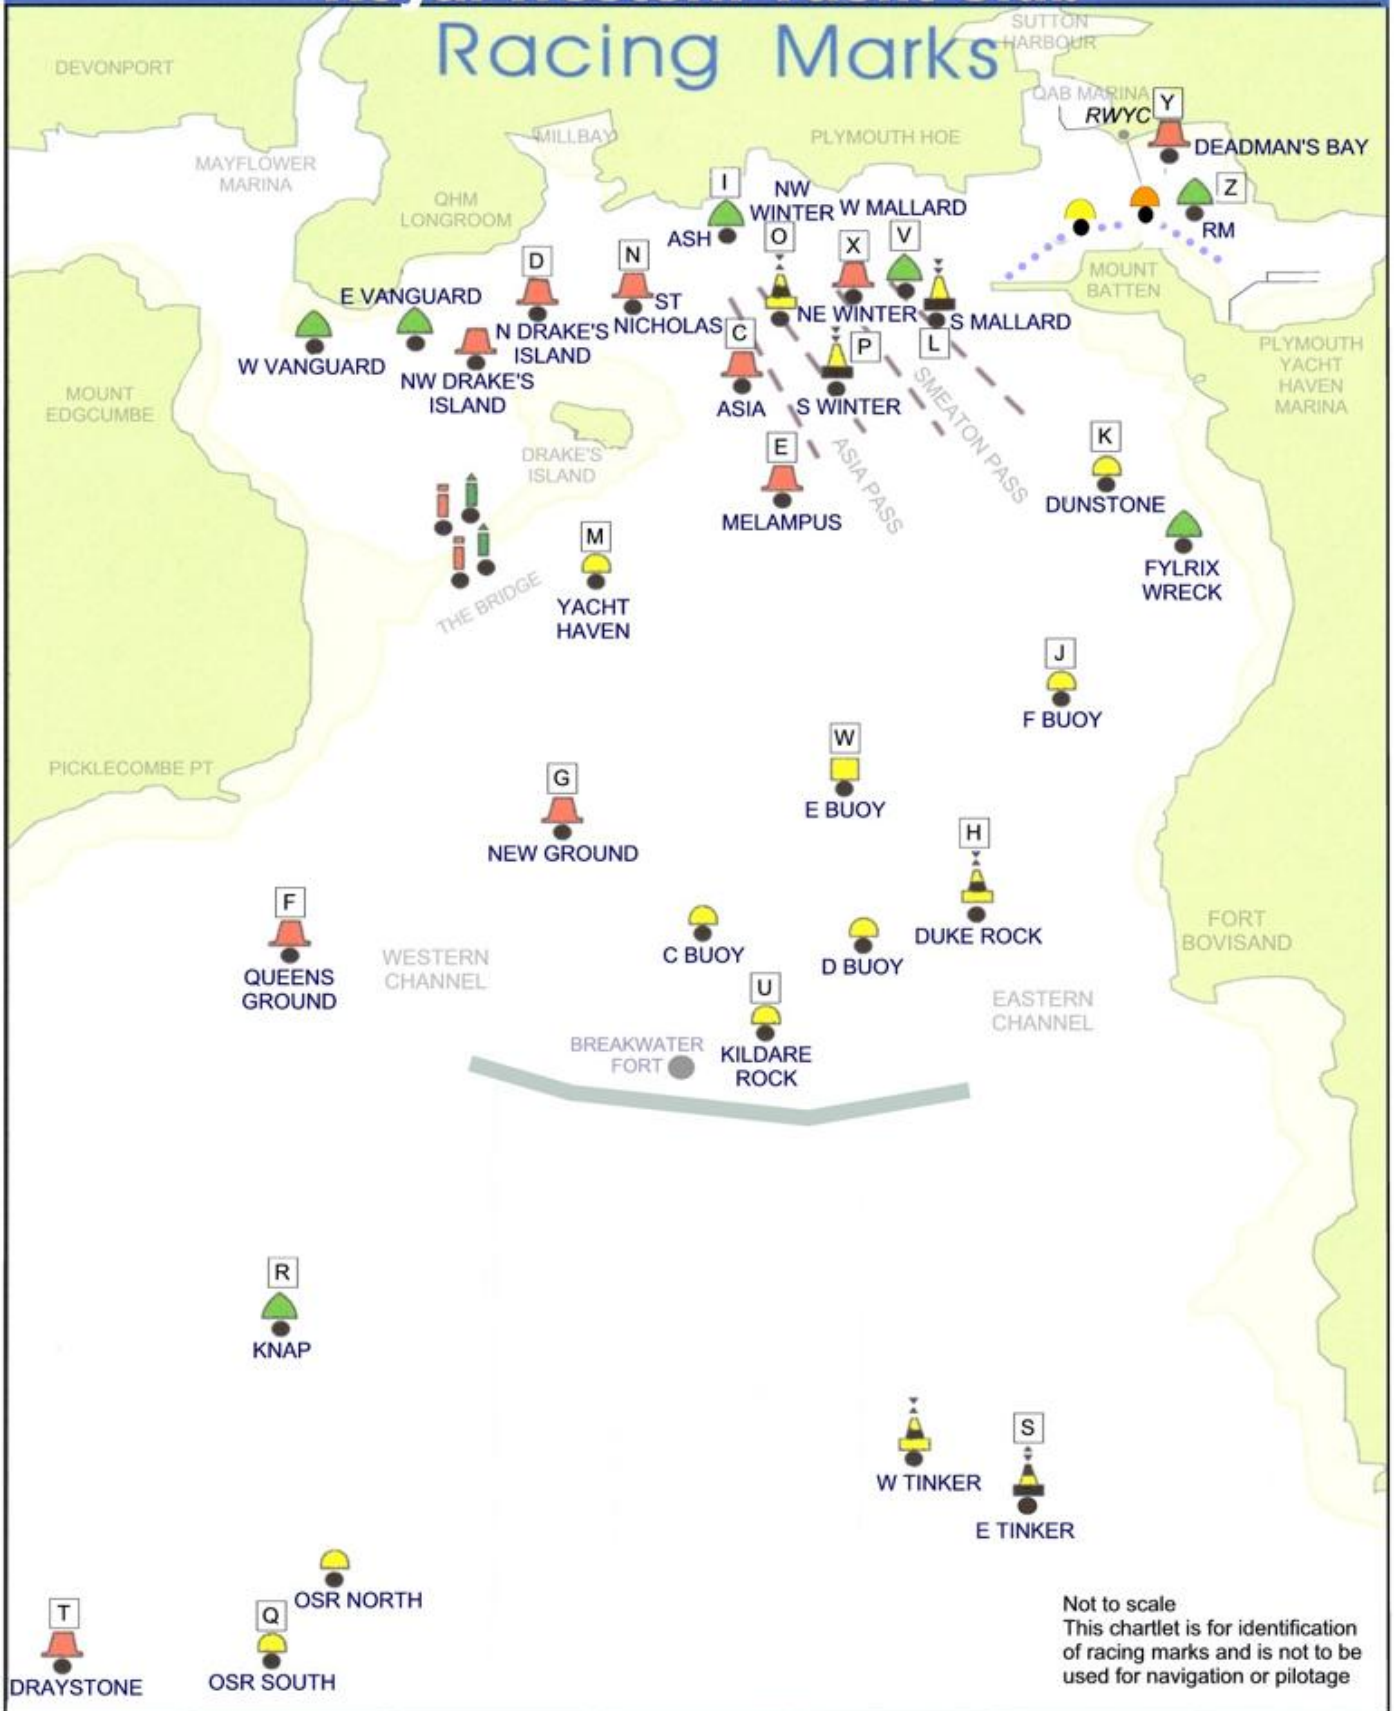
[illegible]

Racing Marks

DEVONPORT

SUTTON HARBOUR

QAB MARINA

RWYC

Y

DEADMAN'S BAY

MILLBAY

PLYMOUTH HOE

MAYFLOWER MARINA

QHM LONGROOM

I

ASH

NW WINTER

W MALLARD

Z

RM

O

X

V

D

N

MOUNT BATTEN

E VANGUARD

ST NICHOLAS

NE WINTER

S MALLARD

W VANGUARD

N DRAKE'S ISLAND

C

P

L

NW DRAKE'S ISLAND

PLYMOUTH YACHT HAVEN MARINA

MOUNT EDGCUMBE

ASIA

S WINTER

SMEATON PASS

DRAKE'S ISLAND

E

ASIA PASS

K

DUNSTONE

MELAMPUS

M

FYLRIX WRECK

THE BRIDGE

YACHT HAVEN

J

F BUOY

W

PICKLECOMBE PT

G

E BUOY

NEW GROUND

H

F

FORT BOVISAND

WESTERN CHANNEL

C BUOY

DUKE ROCK

QUEENS GROUND

D BUOY

U

EASTERN CHANNEL

BREAKWATER FORT

KILDARE ROCK

R

KNAP

W TINKER

S

E TINKER

OSR NORTH

T

Q

DRAYSTONE

OSR SOUTH

Not to scale
This chartlet is for identification of racing marks and is not to be used for navigation or pilotage